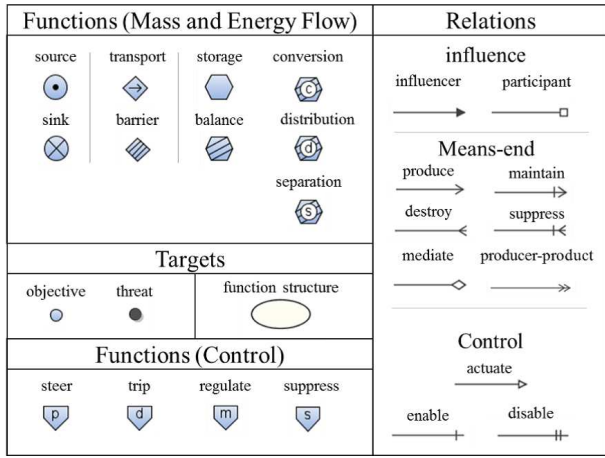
Functions (Mass and Energy Flow)

source
transport
storage
conversion
c
sink
barrier
balance
distribution
d
separation
s

Targets

objective
threat
function structure

Functions (Control)

steer
p
trip
d
regulate
m
suppress
s

Relations

influence

influencer
participant

Means-end

produce
maintain
destroy
suppress
mediate
producer-product

Control

actuate
enable
disable